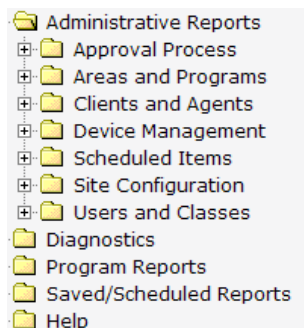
Administrative Reports
Approval Process
Areas and Programs
Clients and Agents
Device Management
Scheduled Items
Site Configuration
Users and Classes
Diagnostics
Program Reports
Saved/Scheduled Reports
Help